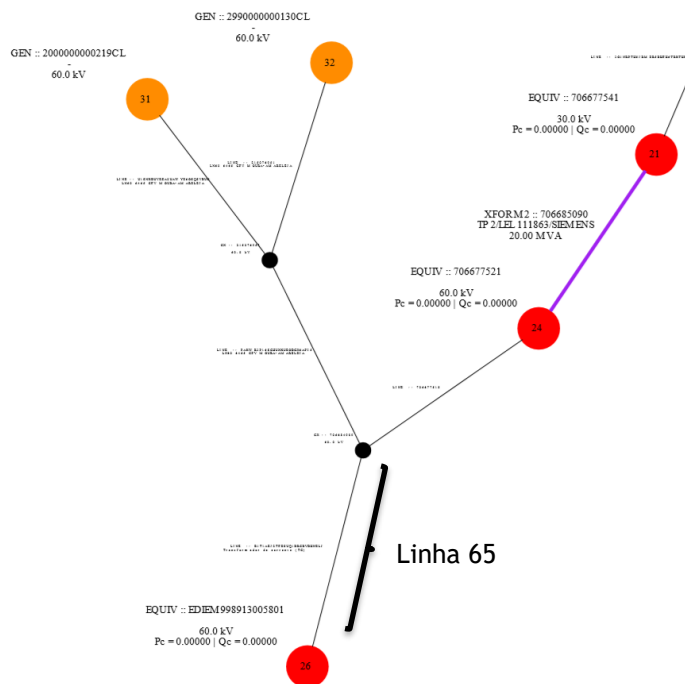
GEN :: 2990000000130CL
-
60.0 kV

GEN :: 2000000000219CL
-
60.0 kV

32

31

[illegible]

EQUIV :: 706677541

30.0 kV
Pc = 0.00000 | Qc = 0.00000

21

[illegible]

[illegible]

XFORM2 :: 706685090
TP 2/LEL 111863/SIEMENS
20.00 MVA

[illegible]

EQUIV :: 706677521

60.0 kV
Pc = 0.00000 | Qc = 0.00000

24

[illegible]

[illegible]

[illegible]

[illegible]

Linha 65

EQUIV :: EDIEM998913005801

60.0 kV
Pc = 0.00000 | Qc = 0.00000

26